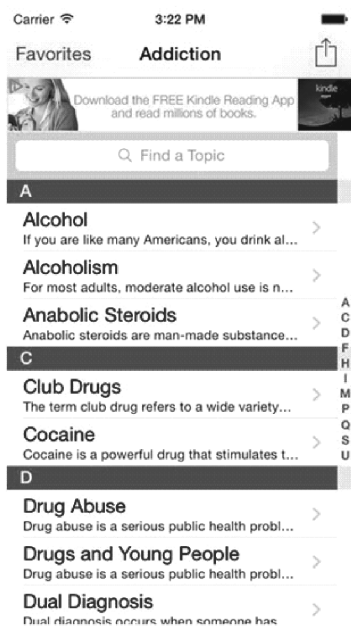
Carrier 3:22 PM

Favorites Addiction

Download the FREE Kindle Reading App and read millions of books.

kindle

Find a Topic

A

Alcohol
If you are like many Americans, you drink al...

Alcoholism
For most adults, moderate alcohol use is n...

Anabolic Steroids
Anabolic steroids are man-made substance...

C

Club Drugs
The term club drug refers to a wide variety...

Cocaine
Cocaine is a powerful drug that stimulates t...

D

Drug Abuse
Drug abuse is a serious public health probl...

Drugs and Young People
Drug abuse is a serious public health probl...

Dual Diagnosis
Dual diagnosis occurs when someone has

A
C
D
F
H
I
M
P
Q
S
U